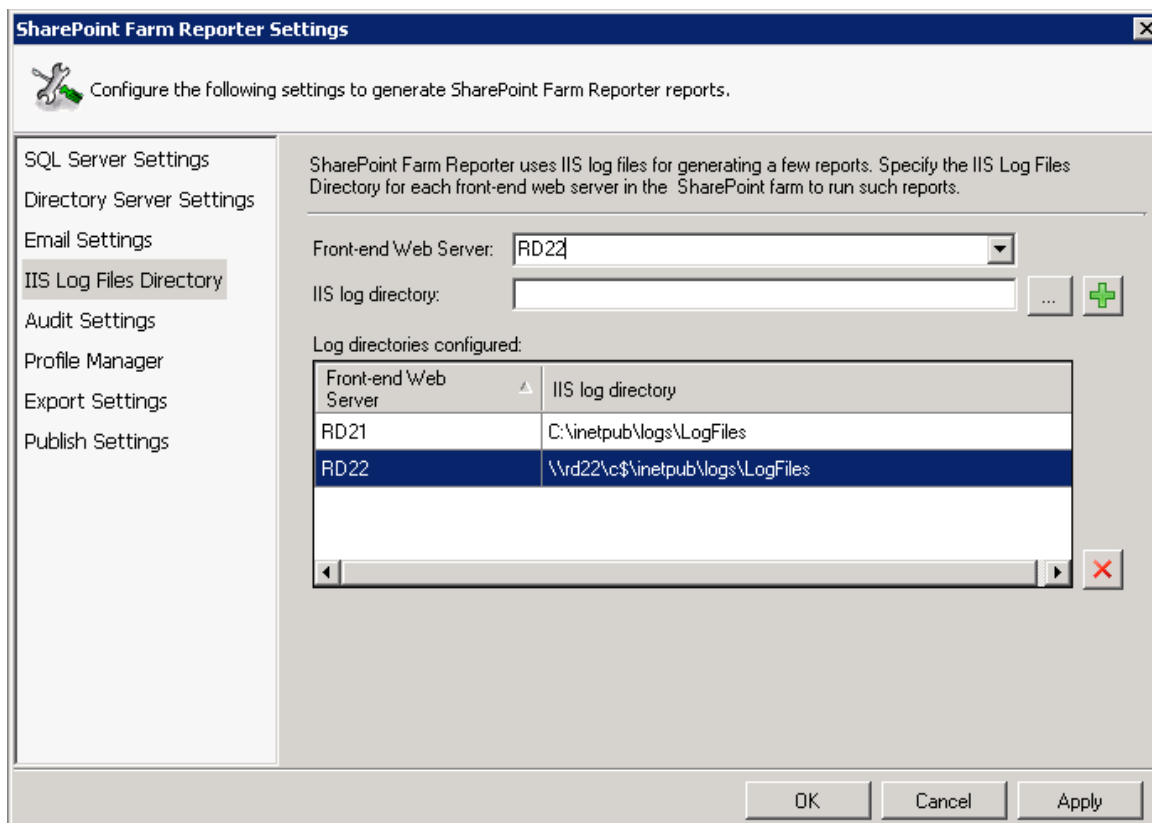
SharePoint Farm Reporter Settings

Configure the following settings to generate SharePoint Farm Reporter reports.

SQL Server Settings
Directory Server Settings
Email Settings
IIS Log Files Directory
Audit Settings
Profile Manager
Export Settings
Publish Settings

SharePoint Farm Reporter uses IIS log files for generating a few reports. Specify the IIS Log Files Directory for each front-end web server in the SharePoint farm to run such reports.

Front-end Web Server: RD22

IIS log directory:

...

Log directories configured:

| Front-end Web Server | IIS log directory |
|---|---|
| RD21 | C:\inetpub\logs\LogFiles |
| RD22 | \\rd22\c$\inetpub\logs\LogFiles |

OK Cancel Apply